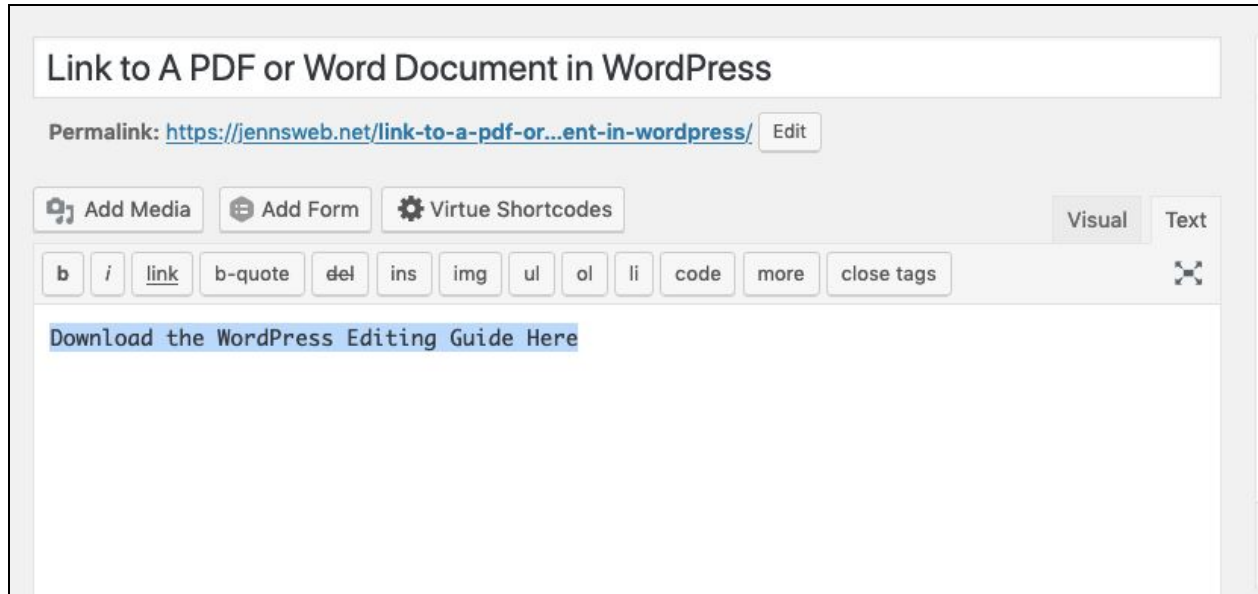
Link to A PDF or Word Document in WordPress

Permalink: https://jennsweb.net/link-to-a-pdf-or...ent-in-wordpress/ Edit

Add Media Add Form Virtue Shortcodes

Visual Text

b i link b-quote del ins img ul ol li code more close tags

Download the WordPress Editing Guide Here